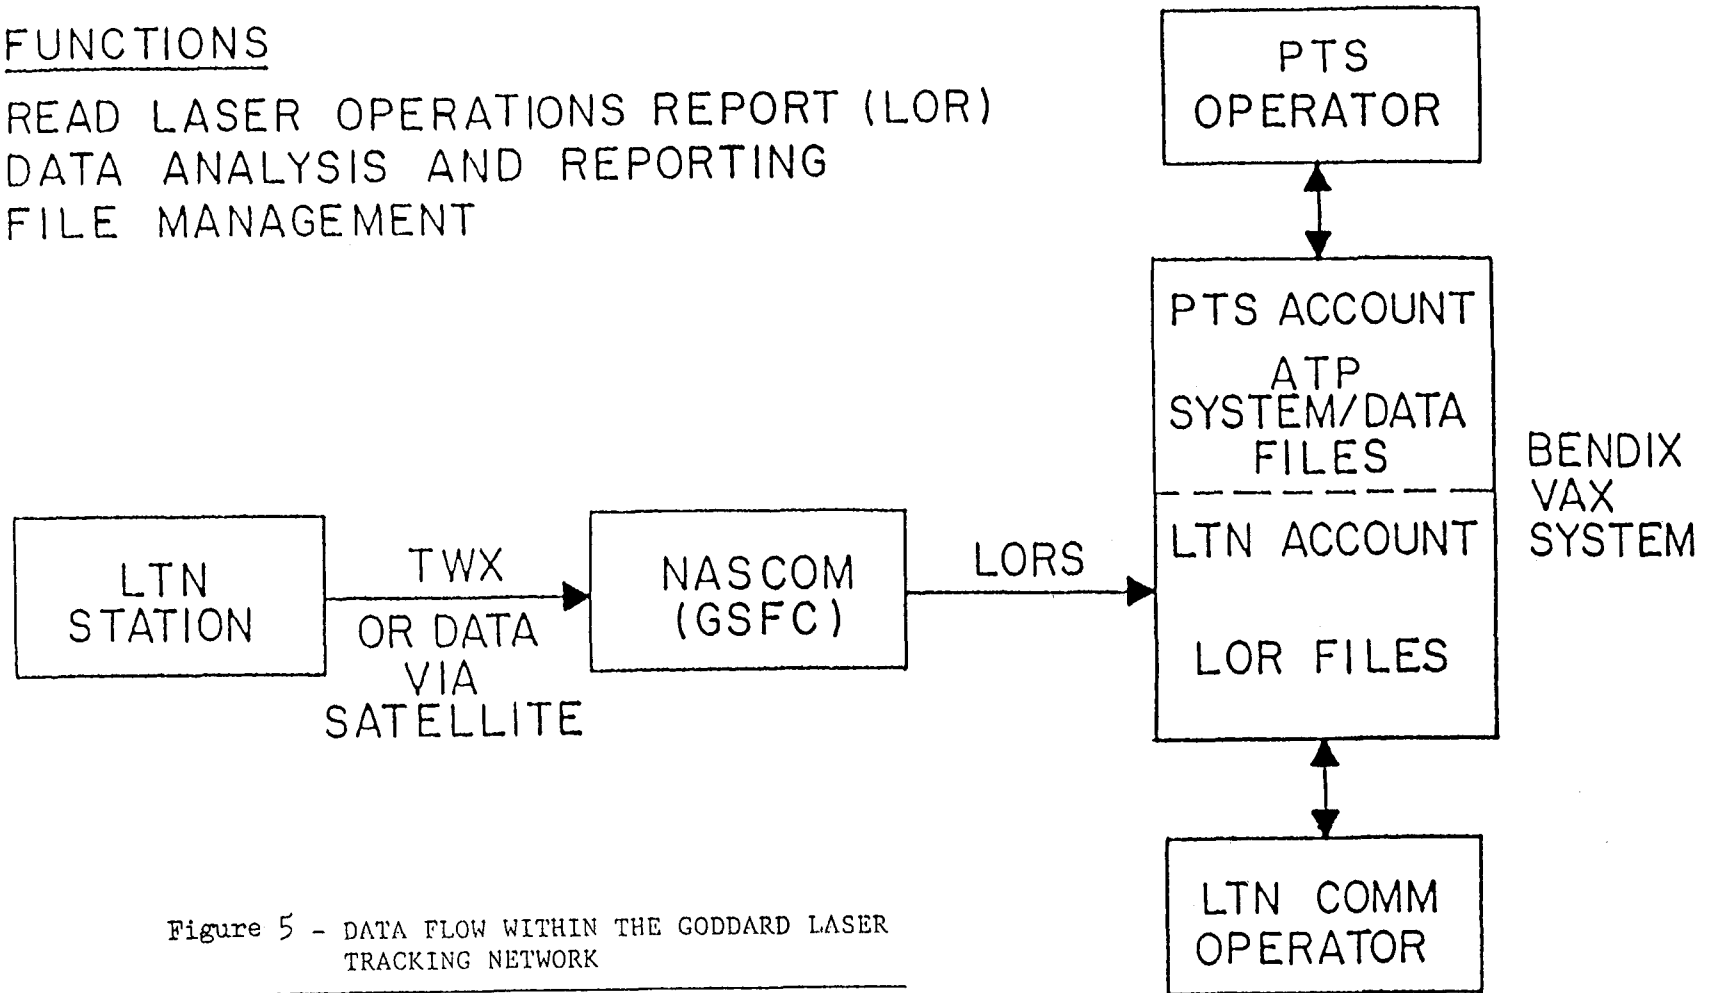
FUNCTIONS

READ LASER OPERATIONS REPORT (LOR)
DATA ANALYSIS AND REPORTING
FILE MANAGEMENT

PTS OPERATOR

PTS ACCOUNT

ATP SYSTEM/DATA FILES

BENDIX VAX SYSTEM

LTN ACCOUNT

LOR FILES

LTN STATION

TWX

OR DATA VIA SATELLITE

NASCOM (GSFC)

LORS

LTN COMM OPERATOR

Figure 5 - DATA FLOW WITHIN THE GODDARD LASER TRACKING NETWORK